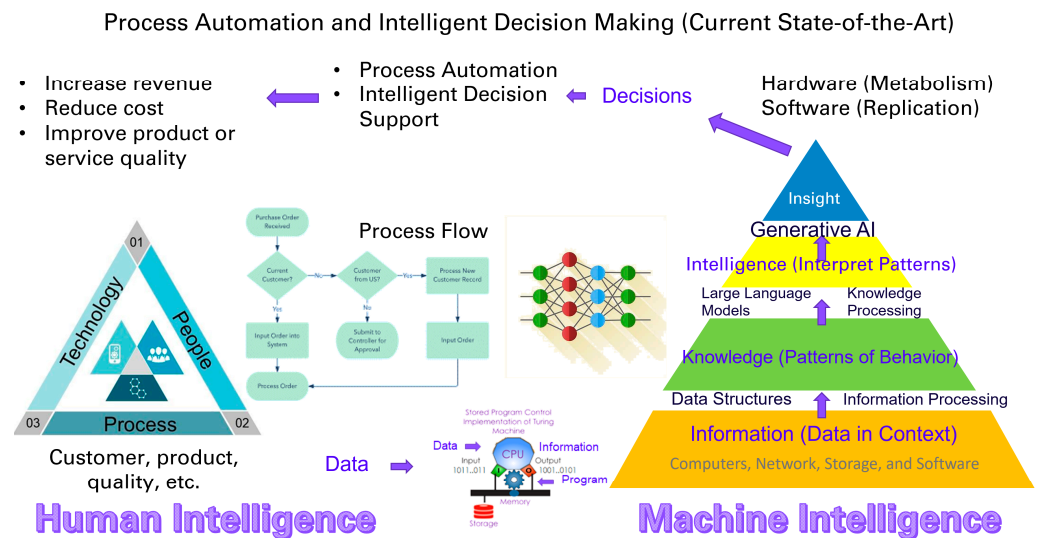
Process Automation and Intelligent Decision Making (Current State-of-the-Art)

- Increase revenue
- Reduce cost
- Improve product or service quality

- Process Automation
- Intelligent Decision Support

Decisions

Hardware (Metabolism)
Software (Replication)

Insight

Generative AI

Intelligence (Interpret Patterns)

Large Language Models

Knowledge Processing

Knowledge (Patterns of Behavior)

Data Structures

Information Processing

Information (Data in Context)

Computers, Network, Storage, and Software

Process Flow

Purchase Order Received

Current Customer?

No

Customer from US?

Yes

Process New Customer Record

Yes

No

Input Order into System

Submit to Controller for Approval

Input Order

Process Order

01

Technology

People

03

Process

02

Customer, product, quality, etc.

Stored Program Control Implementation of Turing Machine

Data

Information

Input 1011..011

CPU

Output 1001..0101

Program

Memory

Storage

Data

Human Intelligence

Machine Intelligence